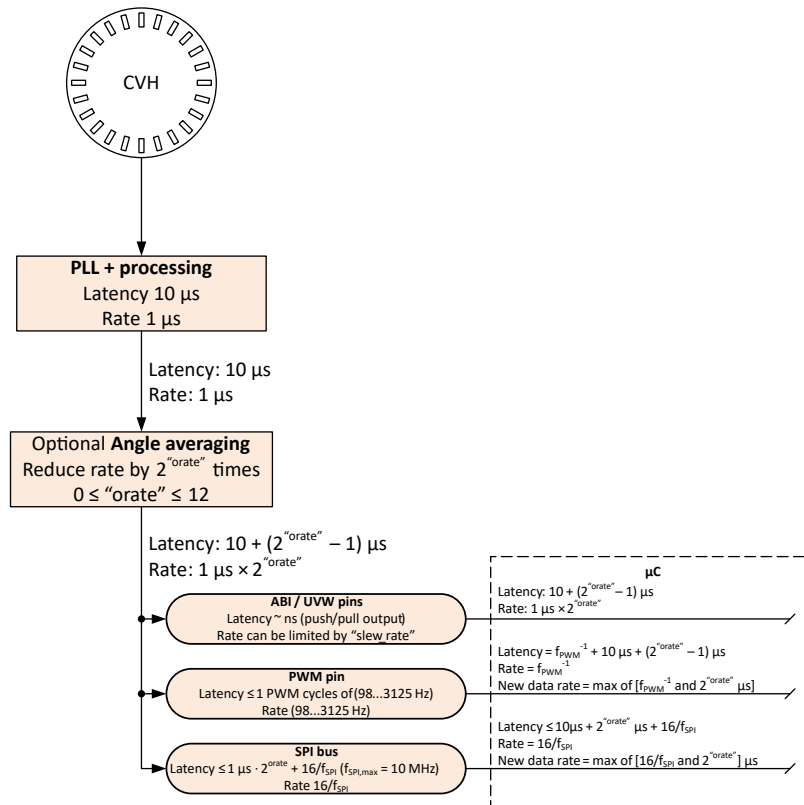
CVH

**PLL + processing**
Latency 10 µs
Rate 1 µs

Latency: 10 µs
Rate: 1 µs

Optional **Angle averaging**
Reduce rate by $2^{\text{"orate"}}$ times
$0 \leq$ "orate" $\leq 12$

Latency: $10 + (2^{\text{"orate"}} - 1)$ µs
Rate: 1 µs $\times 2^{\text{"orate"}}$

**ABI / UVW pins**
Latency ~ ns (push/pull output)
Rate can be limited by "slew rate"

**PWM pin**
Latency ≤ 1 PWM cycles of (98...3125 Hz)
Rate (98...3125 Hz)

**SPI bus**
Latency $\leq 1$ µs $\cdot 2^{\text{orate}} + 16/f_{SPI}$ ($f_{SPI,max} = 10$ MHz)
Rate $16/f_{SPI}$

**µC**
Latency: $10 + (2^{\text{"orate"}} - 1)$ µs
Rate: 1 µs $\times 2^{\text{"orate"}}$

Latency = $f_{PWM}^{-1} + 10$ µs $+ (2^{\text{"orate"}} - 1)$ µs
Rate = $f_{PWM}^{-1}$
New data rate = max of [$f_{PWM}^{-1}$ and $2^{\text{"orate"}}$ µs]

Latency $\leq 10$µs $+ 2^{\text{"orate"}}$ µs $+ 16/f_{SPI}$
Rate = $16/f_{SPI}$
New data rate = max of [$16/f_{SPI}$ and $2^{\text{"orate"}}$] µs